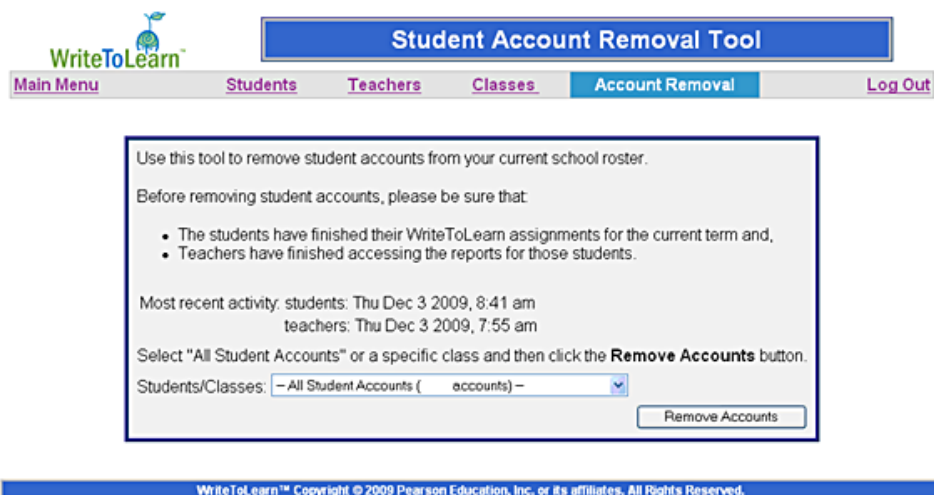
WriteToLearn™

Student Account Removal Tool

Main Menu | Students | Teachers | Classes | Account Removal | Log Out

Use this tool to remove student accounts from your current school roster.

Before removing student accounts, please be sure that:

- The students have finished their WriteToLearn assignments for the current term and,
- Teachers have finished accessing the reports for those students.

Most recent activity: students: Thu Dec 3 2009, 8:41 am
teachers: Thu Dec 3 2009, 7:55 am

Select "All Student Accounts" or a specific class and then click the **Remove Accounts** button.

Students/Classes: -- All Student Accounts ( accounts) --

Remove Accounts

WriteToLearn™ Copyright © 2009 Pearson Education, Inc. or its affiliates. All Rights Reserved.